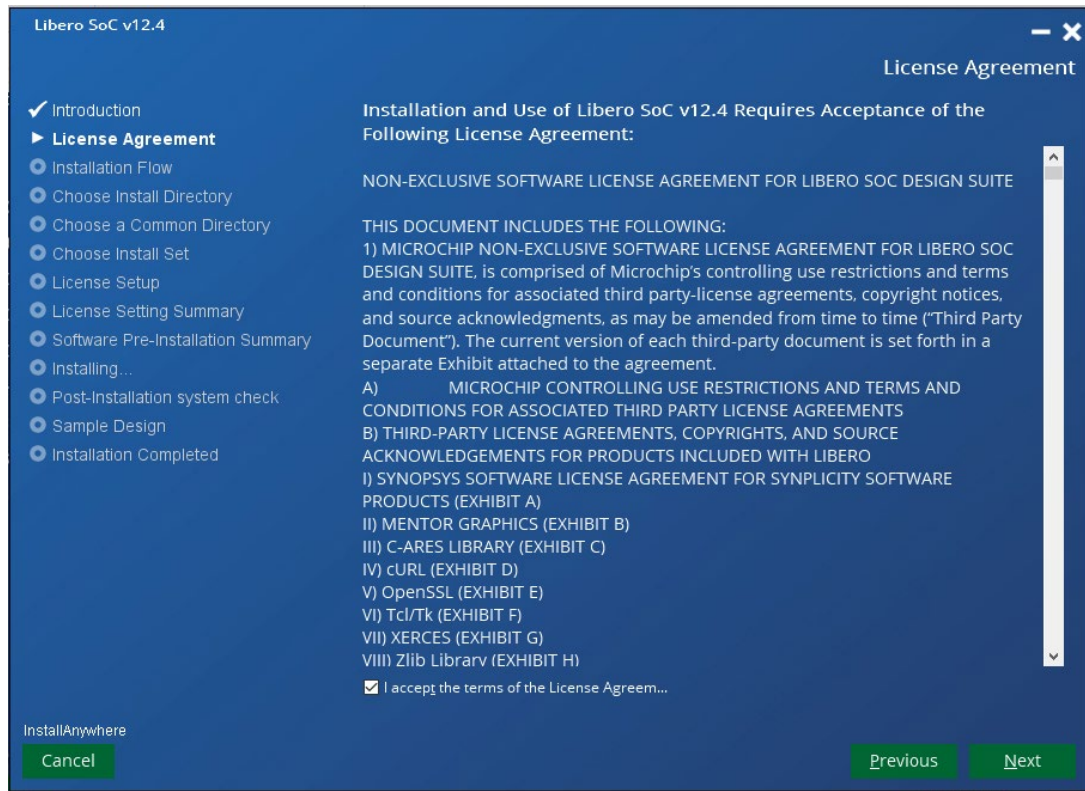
Libero SoC v12.4

License Agreement

✔ Introduction
▶ License Agreement
Installation Flow
Choose Install Directory
Choose a Common Directory
Choose Install Set
License Setup
License Setting Summary
Software Pre-Installation Summary
Installing...
Post-Installation system check
Sample Design
Installation Completed

Installation and Use of Libero SoC v12.4 Requires Acceptance of the Following License Agreement:

NON-EXCLUSIVE SOFTWARE LICENSE AGREEMENT FOR LIBERO SOC DESIGN SUITE

THIS DOCUMENT INCLUDES THE FOLLOWING:
1) MICROCHIP NON-EXCLUSIVE SOFTWARE LICENSE AGREEMENT FOR LIBERO SOC DESIGN SUITE, is comprised of Microchip's controlling use restrictions and terms and conditions for associated third party-license agreements, copyright notices, and source acknowledgments, as may be amended from time to time ("Third Party Document"). The current version of each third-party document is set forth in a separate Exhibit attached to the agreement.
A) MICROCHIP CONTROLLING USE RESTRICTIONS AND TERMS AND CONDITIONS FOR ASSOCIATED THIRD PARTY LICENSE AGREEMENTS
B) THIRD-PARTY LICENSE AGREEMENTS, COPYRIGHTS, AND SOURCE ACKNOWLEDGEMENTS FOR PRODUCTS INCLUDED WITH LIBERO
I) SYNOPSYS SOFTWARE LICENSE AGREEMENT FOR SYNPLICITY SOFTWARE PRODUCTS (EXHIBIT A)
II) MENTOR GRAPHICS (EXHIBIT B)
III) C-ARES LIBRARY (EXHIBIT C)
IV) cURL (EXHIBIT D)
V) OpenSSL (EXHIBIT E)
VI) Tcl/Tk (EXHIBIT F)
VII) XERCES (EXHIBIT G)
VIII) Zlib Library (EXHIBIT H)

☑ I accept the terms of the License Agreem...

InstallAnywhere
Cancel
Previous
Next